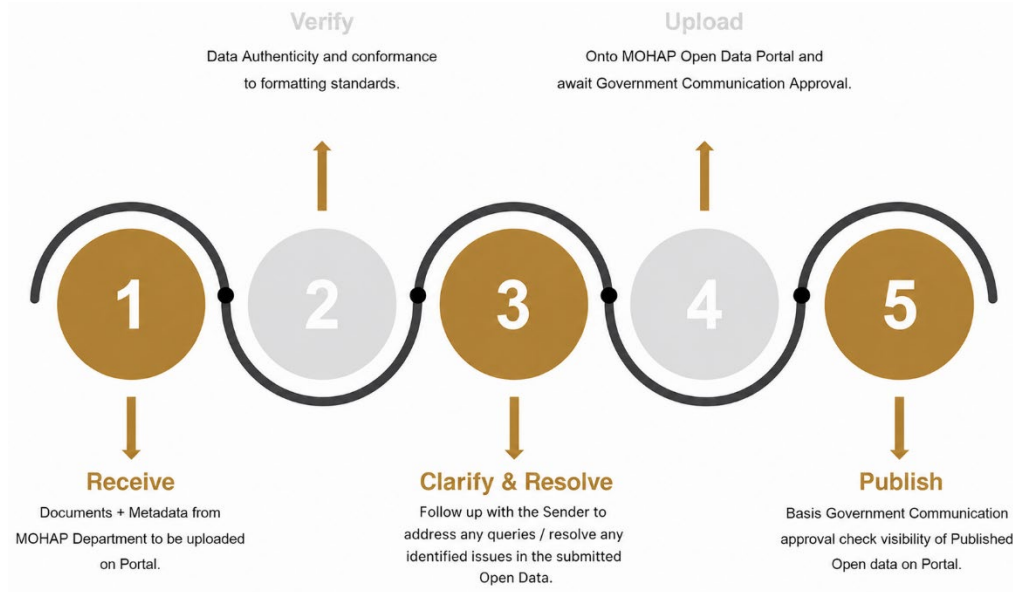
Verify
Data Authenticity and conformance to formatting standards.

Upload
Onto MOHAP Open Data Portal and await Government Communication Approval.

1

2

3

4

5

Receive
Documents + Metadata from MOHAP Department to be uploaded on Portal.

Clarify & Resolve
Follow up with the Sender to address any queries / resolve any identified issues in the submitted Open Data.

Publish
Basis Government Communication approval check visibility of Published Open data on Portal.